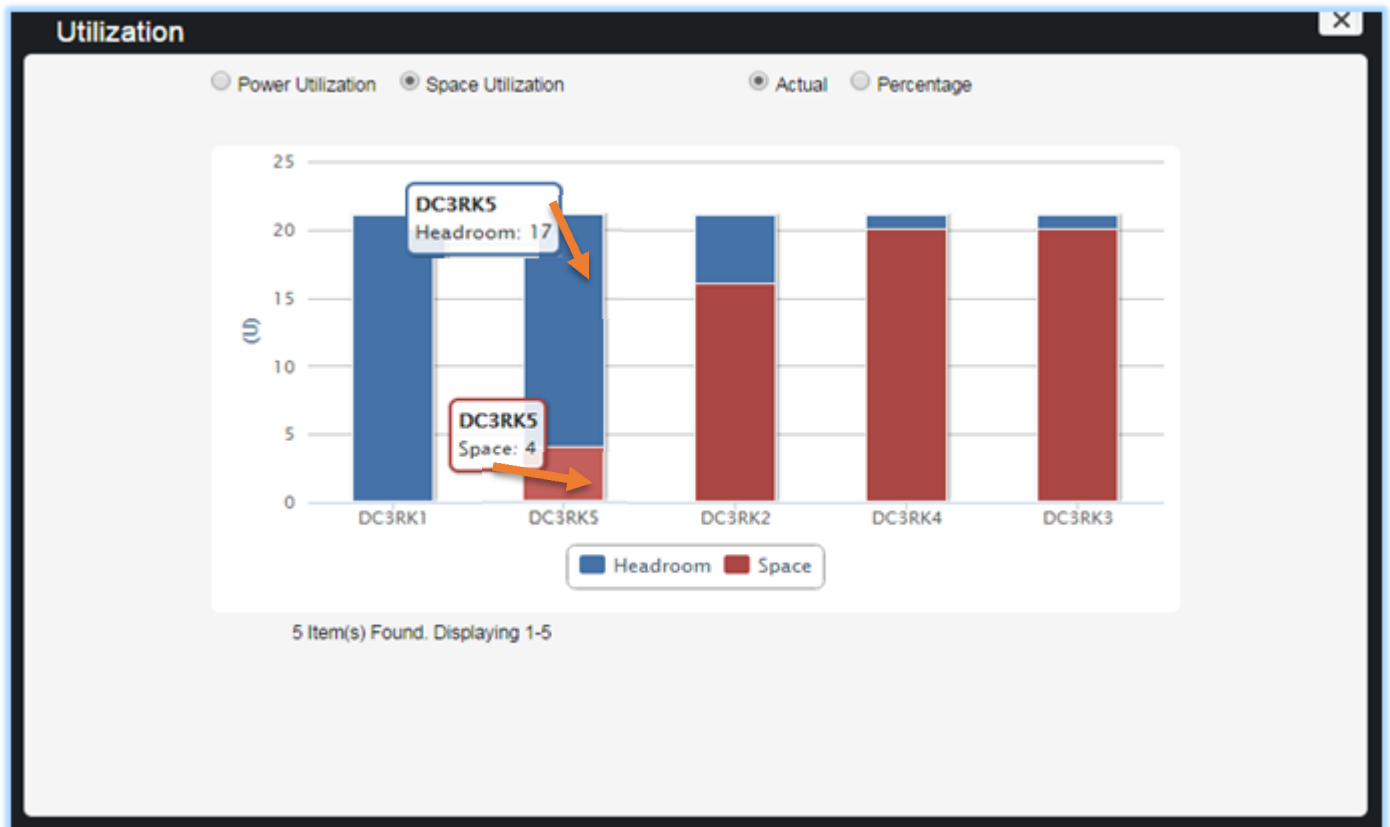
Utilization

×

Power Utilization Space Utilization Actual Percentage

25
20
15
10
5
0

(U)

DC3RK5
Headroom: 17

DC3RK5
Space: 4

DC3RK1 DC3RK5 DC3RK2 DC3RK4 DC3RK3

Headroom Space

5 Item(s) Found. Displaying 1-5